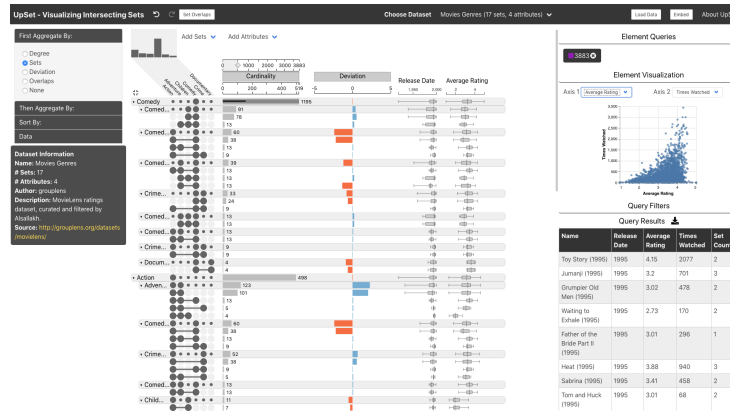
UpSet - Visualizing Intersecting Sets

Set Overlaps

Choose Dataset

Movies Genres (17 sets, 4 attributes)

Load Data

Embed

About UpS

First Aggregate By:

Degree

Sets

Deviation

Overlaps

None

Then Aggregate By:

Sort By:

Data

Dataset Information

Name: Movies Genres

# Sets: 17

# Attributes: 4

Author: grouplens

Description: MovieLens ratings dataset, curated and filtered by Alsallakh.

Source: http://grouplens.org/datasets/movielens/

Add Sets

Add Attributes

Cardinality

0 1000 2000 3000 3883

0 519

Deviation

Release Date

Average Rating

Comedy 1195

Comed... 91

78

13

Comed... 60

38

13

13

9

Comed... 39

13

Crime... 33

24

9

Comed... 13

13

Comed... 9

Crime... 9

9

Docum... 4

4

Action 498

Adven... 123

101

13

5

13

Comed... 60

38

13

Crime... 52

38

13

9

13

Child... 11

7

Element Queries

3883

Element Visualization

Axis 1 Average Rating

Axis 2 Times Watched

Times Watched

Average Rating

Query Filters

Query Results

| Name | Release Date | Average Rating | Times Watched | Set Coun |
|---|---|---|---|---|
| Toy Story (1995) | 1995 | 4.15 | 2077 | 2 |
| Jumanji (1995) | 1995 | 3.2 | 701 | 3 |
| Grumpier Old Men (1995) | 1995 | 3.02 | 478 | 2 |
| Waiting to Exhale (1995) | 1995 | 2.73 | 170 | 2 |
| Father of the Bride Part II (1995) | 1995 | 3.01 | 296 | 1 |
| Heat (1995) | 1995 | 3.88 | 940 | 3 |
| Sabrina (1995) | 1995 | 3.41 | 458 | 2 |
| Tom and Huck (1995) | 1995 | 3.01 | 68 | 2 |